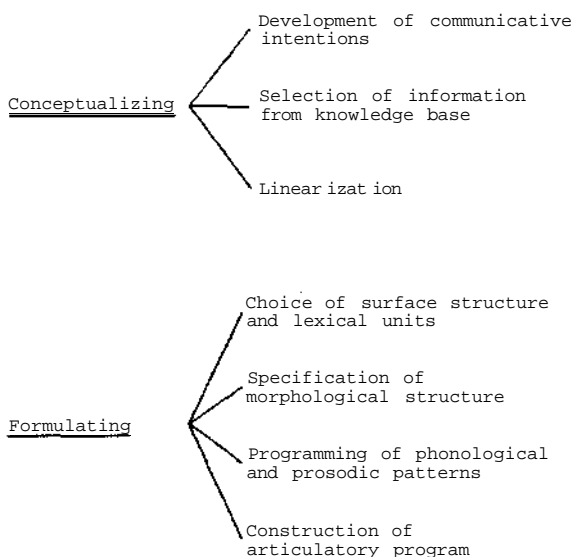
Conceptualizing

Development of communicative intentions

Selection of information from knowledge base

Linear izat ion

Formulating

Choice of surface structure and lexical units

Specification of morphological structure

Programming of phonological and prosodic patterns

Construction of articulatory program